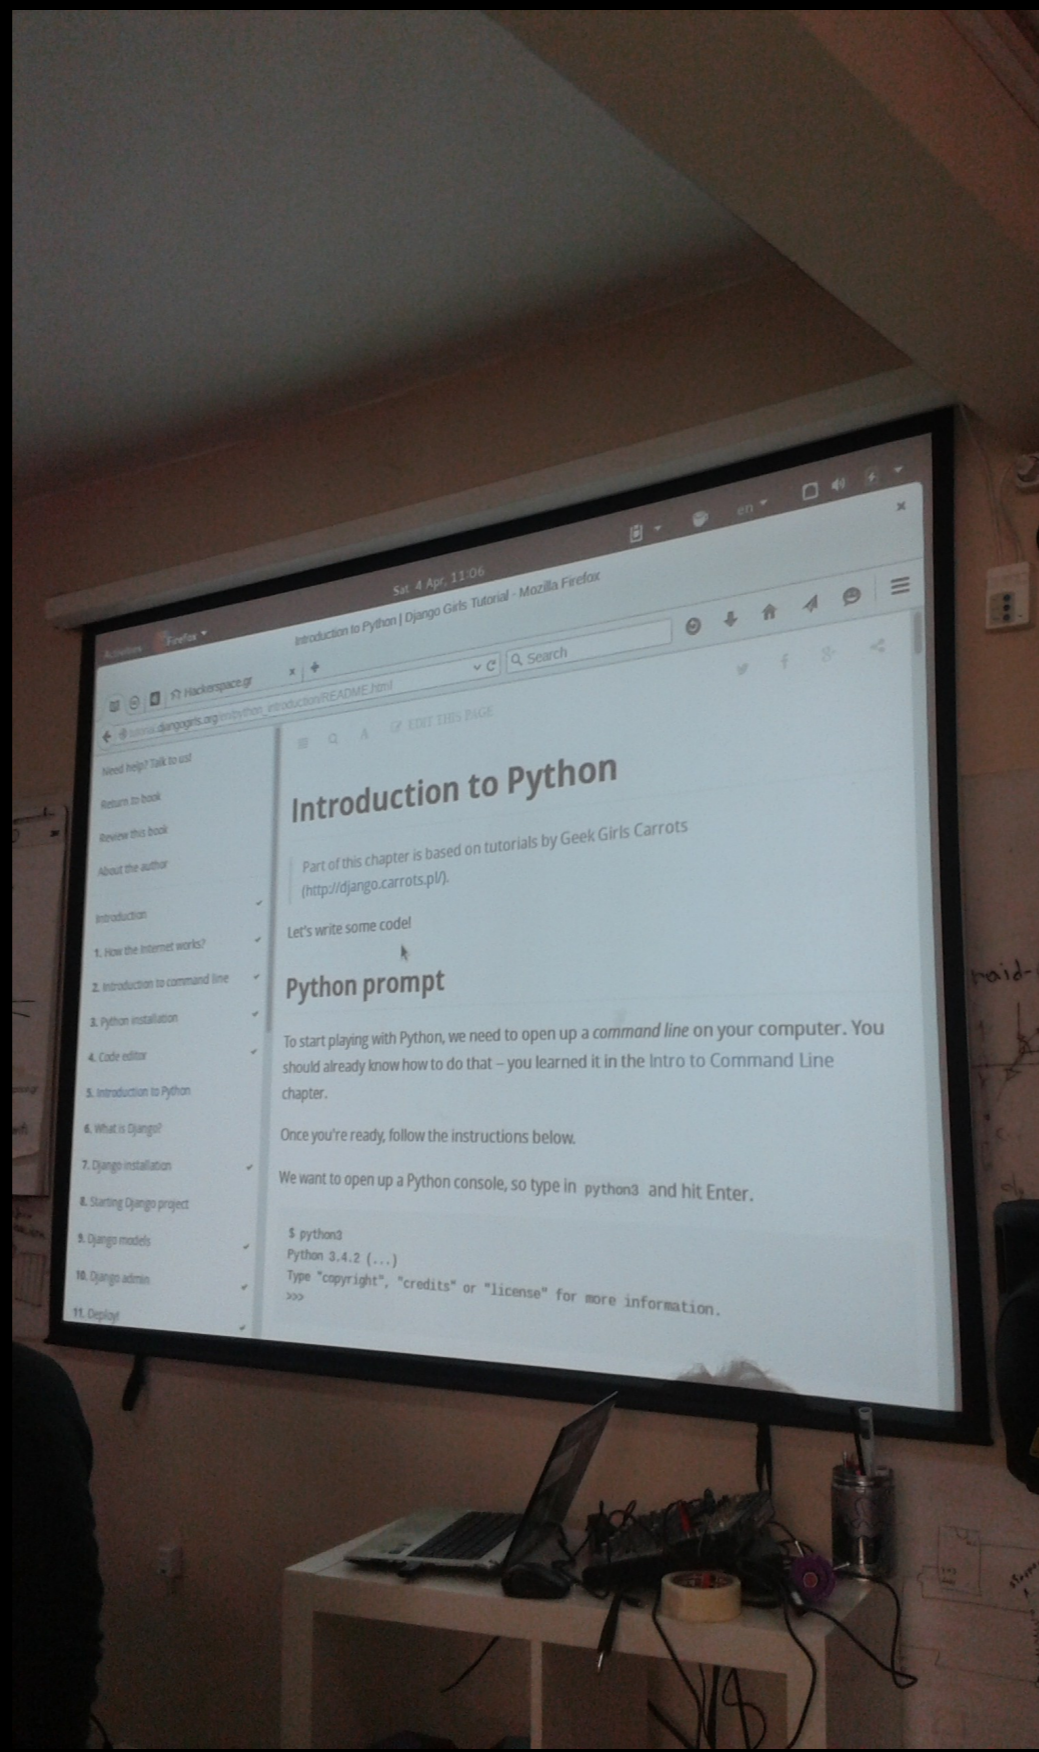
Activities Firefox ▾ Sat 4 Apr, 11:06 en ▾

Introduction to Python | Django Girls Tutorial - Mozilla Firefox

Hackerspace.gr

tutorial.djangogirls.org/en/python_introduction/README.html

Search

EDIT THIS PAGE

Need help? Talk to us!

Return to book

Review this book

About the author

Introduction

1. How the Internet works?

2. Introduction to command line

3. Python installation

4. Code editor

5. Introduction to Python

6. What is Django?

7. Django installation

8. Starting Django project

9. Django models

10. Django admin

11. Deploy!

Introduction to Python

Part of this chapter is based on tutorials by Geek Girls Carrots (http://django.carrots.pl/).

Let's write some code!

Python prompt

To start playing with Python, we need to open up a *command line* on your computer. You should already know how to do that – you learned it in the Intro to Command Line chapter.

Once you're ready, follow the instructions below.

We want to open up a Python console, so type in python3 and hit Enter.

```
$ python3
Python 3.4.2 (...)
Type "copyright", "credits" or "license" for more information.
>>>
```